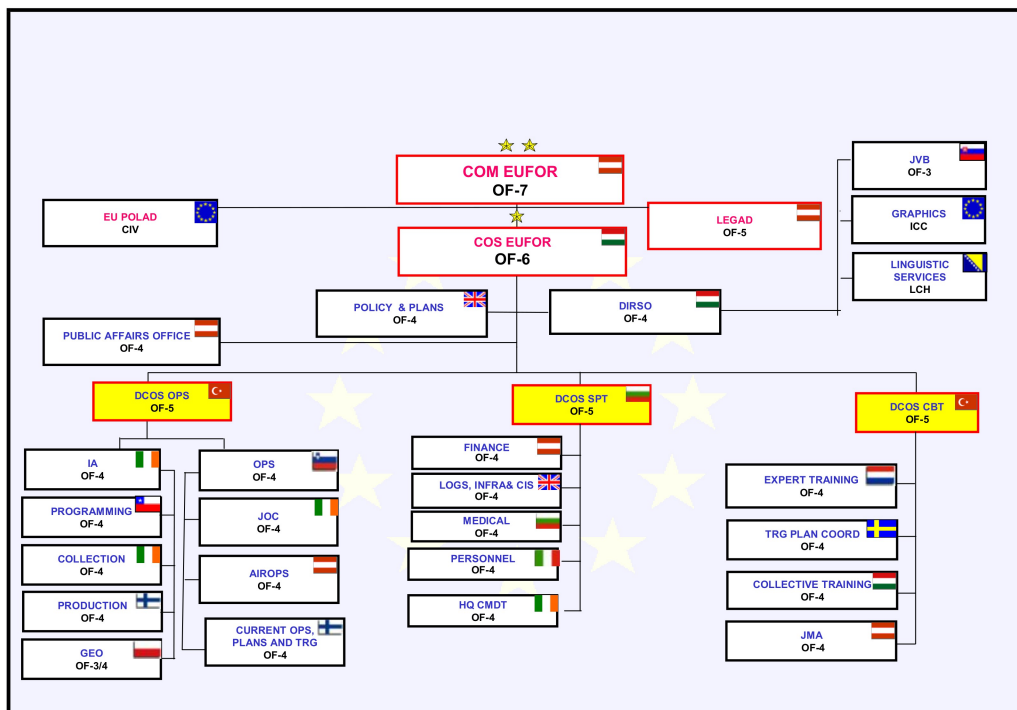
COM EUFOR
OF-7

EU POLAD
CIV

COS EUFOR
OF-6

LEGAD
OF-5

JVB
OF-3

GRAPHICS
ICC

LINGUISTIC SERVICES
LCH

POLICY & PLANS
OF-4

DIRSO
OF-4

PUBLIC AFFAIRS OFFICE
OF-4

DCOS OPS
OF-5

DCOS SPT
OF-5

DCOS CBT
OF-5

IA
OF-4

PROGRAMMING
OF-4

COLLECTION
OF-4

PRODUCTION
OF-4

GEO
OF-3/4

OPS
OF-4

JOC
OF-4

AIROPS
OF-4

CURRENT OPS, PLANS AND TRG
OF-4

FINANCE
OF-4

LOGS, INFRA& CIS
OF-4

MEDICAL
OF-4

PERSONNEL
OF-4

HQ CMDT
OF-4

EXPERT TRAINING
OF-4

TRG PLAN COORD
OF-4

COLLECTIVE TRAINING
OF-4

JMA
OF-4